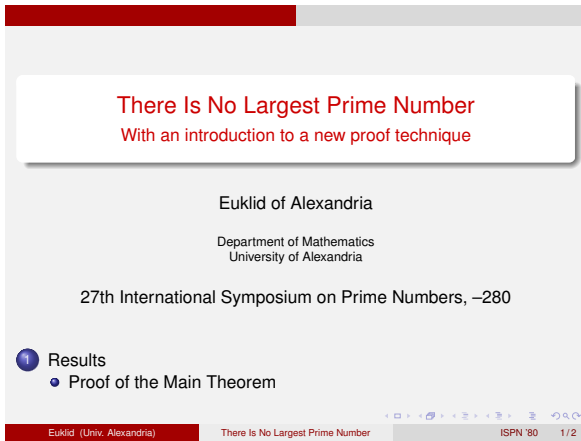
There Is No Largest Prime Number
With an introduction to a new proof technique

Euklid of Alexandria

Department of Mathematics
University of Alexandria

27th International Symposium on Prime Numbers, –280

1 Results
Proof of the Main Theorem

Euklid (Univ. Alexandria) There Is No Largest Prime Number ISPN '80 1 / 2